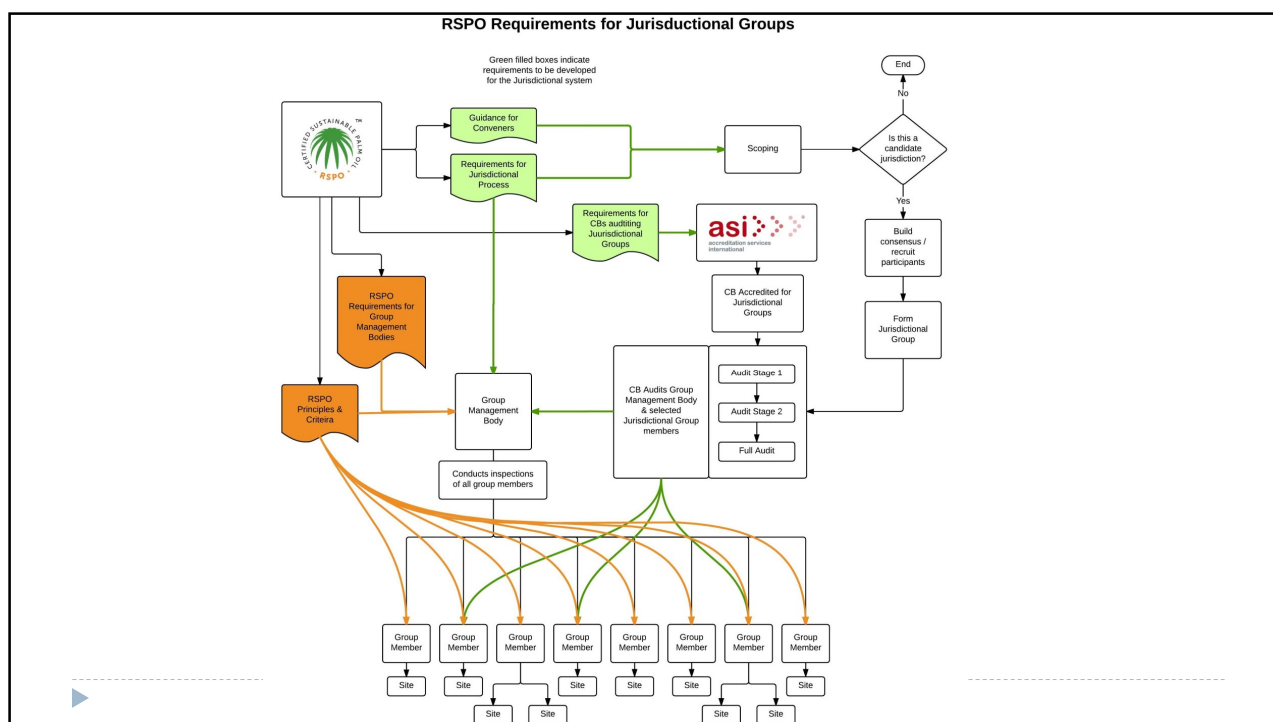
RSPO Requirements for Jurisdictional Groups

Green filled boxes indicate requirements to be developed for the Jurisdictional system

CERTIFIED SUSTAINABLE PALM OIL
RSPO
TM

Guidance for Conveners

Requirements for Jurisdictional Process

Scoping

End

No

Is this a candidate jurisdiction?

Yes

Requirements for CBs auditing Juurisdictional Groups

asi
accreditation services international

Build consensus / recruit participants

CB Accredited for Jurisdictional Groups

Form Jurisdictional Group

RSPO Requirements for Group Management Bodies

RSPO Principles & Criteira

Group Management Body

CB Audits Group Management Body & selected Jurisdictional Group members

Audit Stage 1

Audit Stage 2

Full Audit

Conducts inspections of all group members

Group Member

Group Member

Group Member

Group Member

Group Member

Group Member

Group Member

Group Member

Site

Site

Site

Site

Site

Site

Site

Site

Site

Site

Site

Site